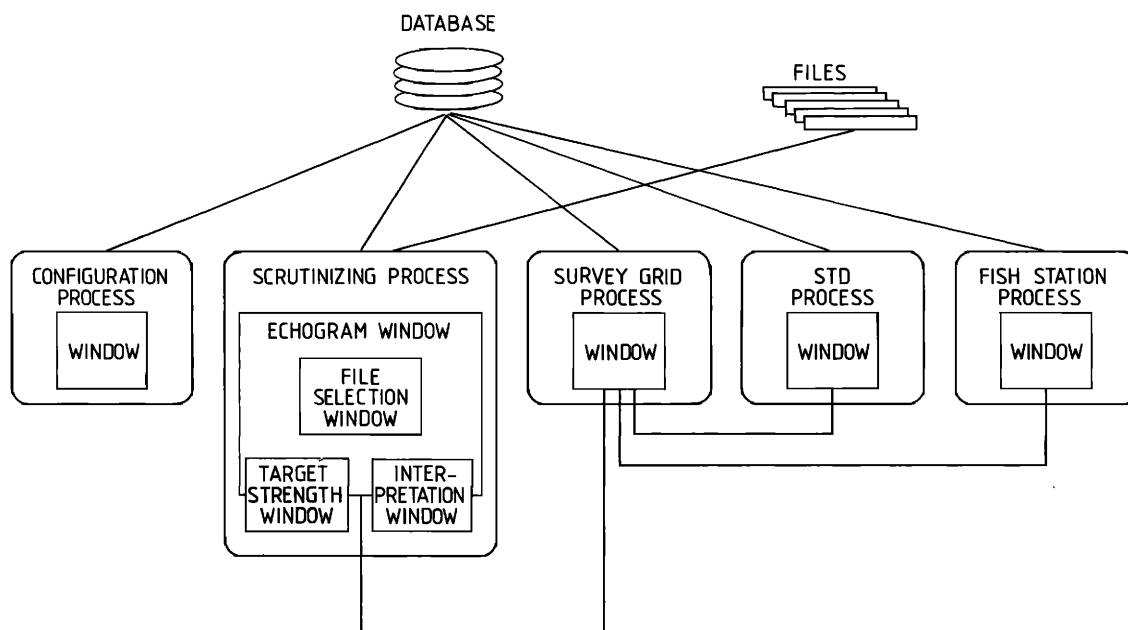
DATABASE

FILES

CONFIGURATION PROCESS

WINDOW

SCRUTINIZING PROCESS

ECHOGRAM WINDOW

FILE SELECTION WINDOW

TARGET STRENGTH WINDOW

INTER-PRETATION WINDOW

SURVEY GRID PROCESS

WINDOW

STD PROCESS

WINDOW

FISH STATION PROCESS

WINDOW